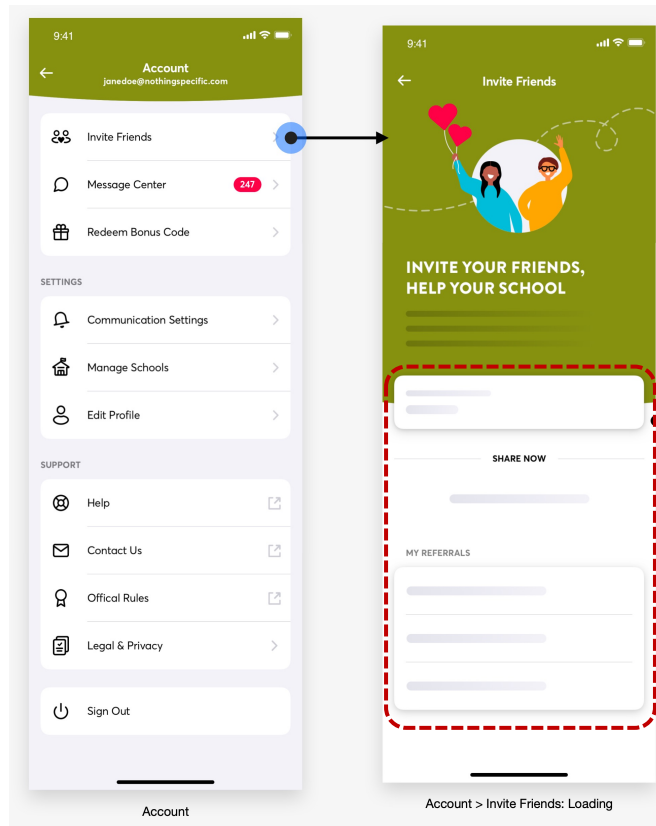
9:41

Account
janedoe@nothingspecific.com

Invite Friends

Message Center 247

Redeem Bonus Code

SETTINGS

Communication Settings

Manage Schools

Edit Profile

SUPPORT

Help

Contact Us

Offical Rules

Legal & Privacy

Sign Out

Account

9:41

Invite Friends

INVITE YOUR FRIENDS, HELP YOUR SCHOOL

SHARE NOW

MY REFERRALS

Account > Invite Friends: Loading